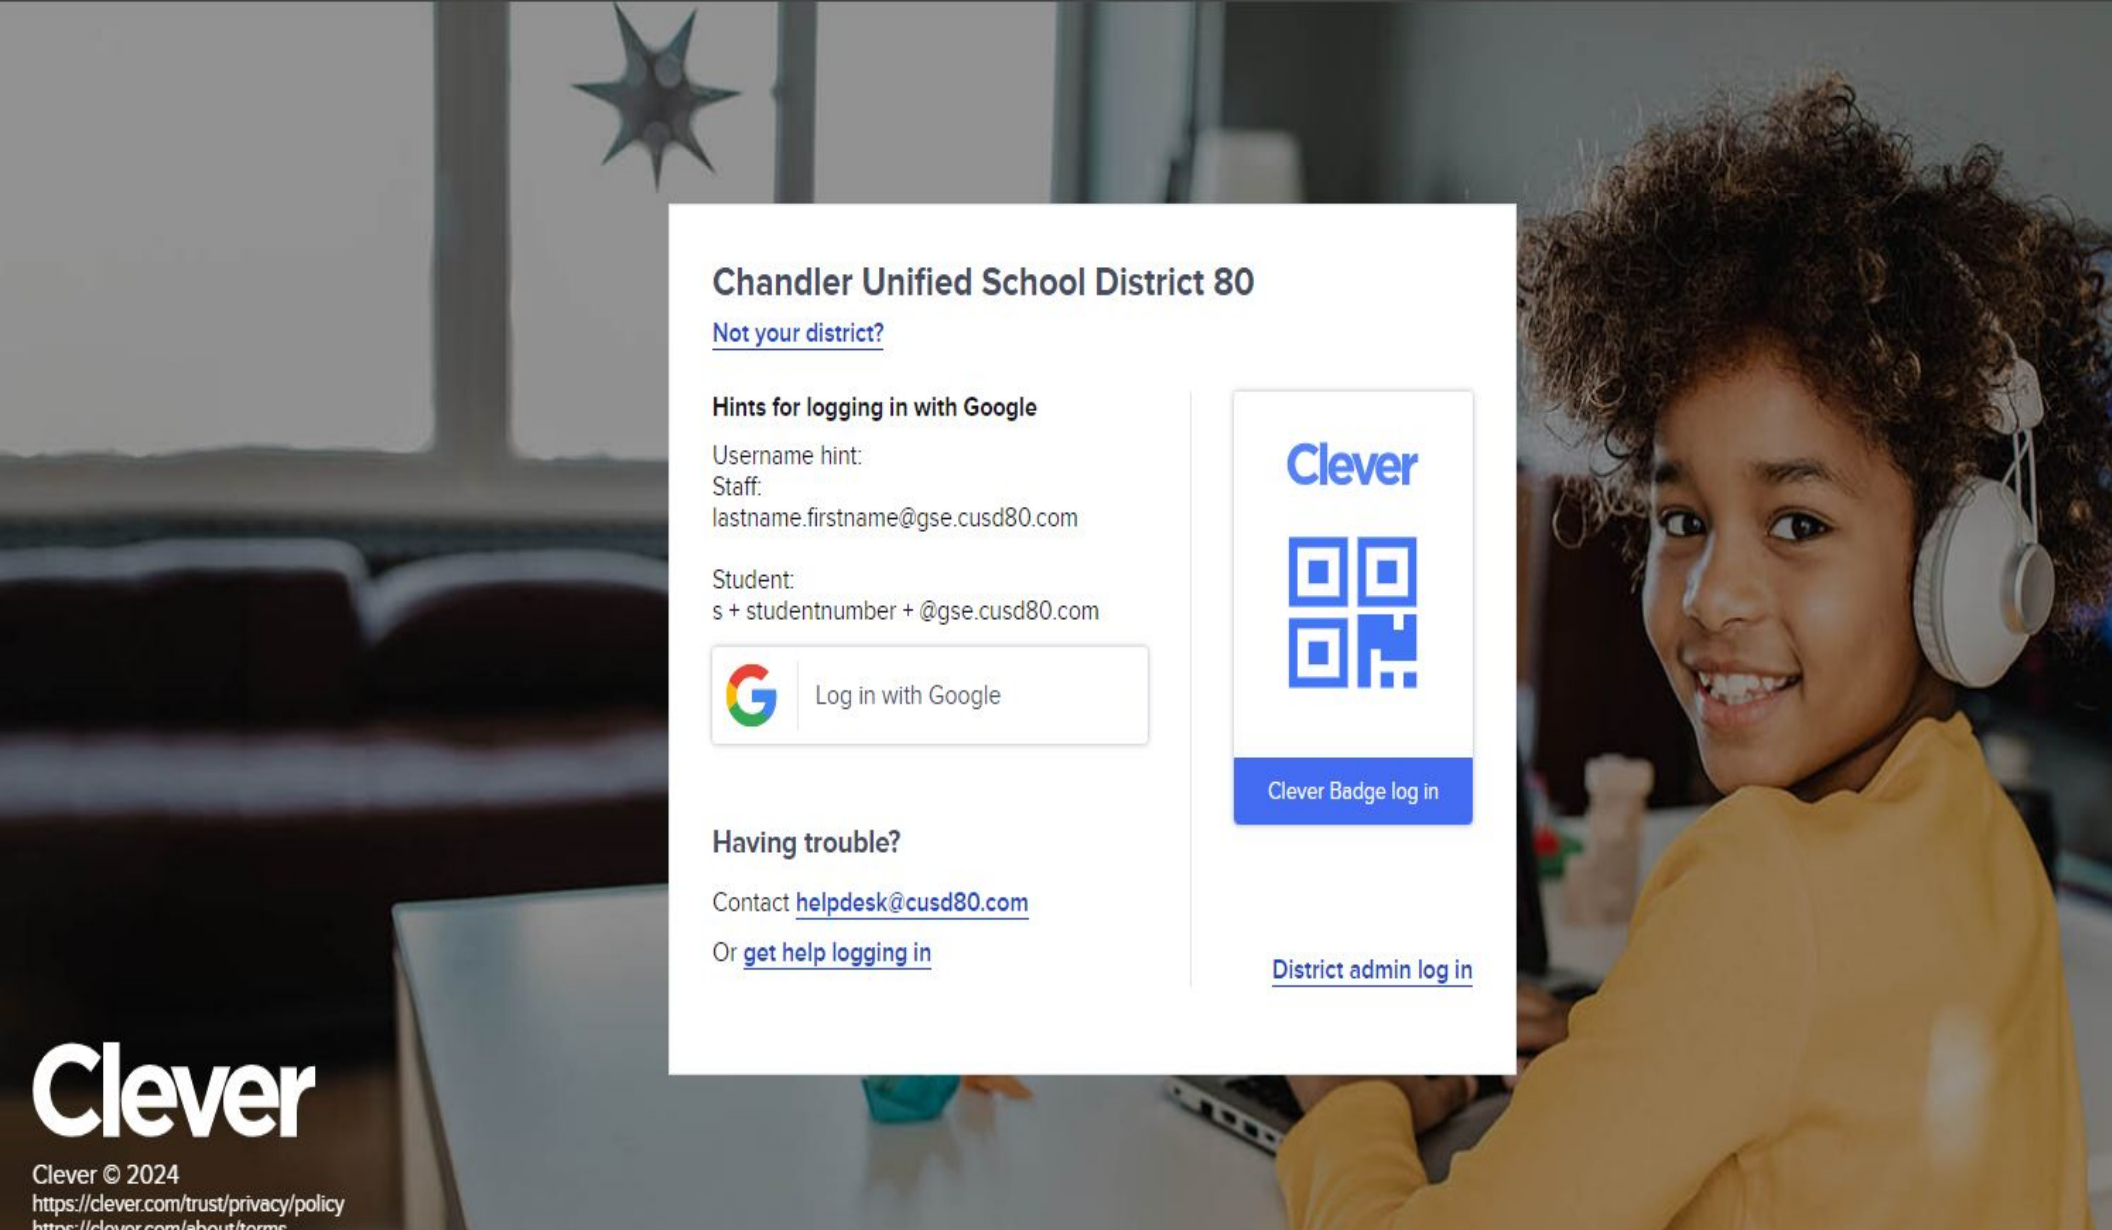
Chandler Unified School District 80

Not your district?

Hints for logging in with Google

Username hint:
Staff:
lastname.firstname@gse.cusd80.com

Student:
s + studentnumber + @gse.cusd80.com

Log in with Google

Having trouble?

Contact helpdesk@cusd80.com

Or get help logging in

Clever

Clever Badge log in

District admin log in

Clever

Clever © 2024
https://clever.com/trust/privacy/policy
https://clever.com/about/terms